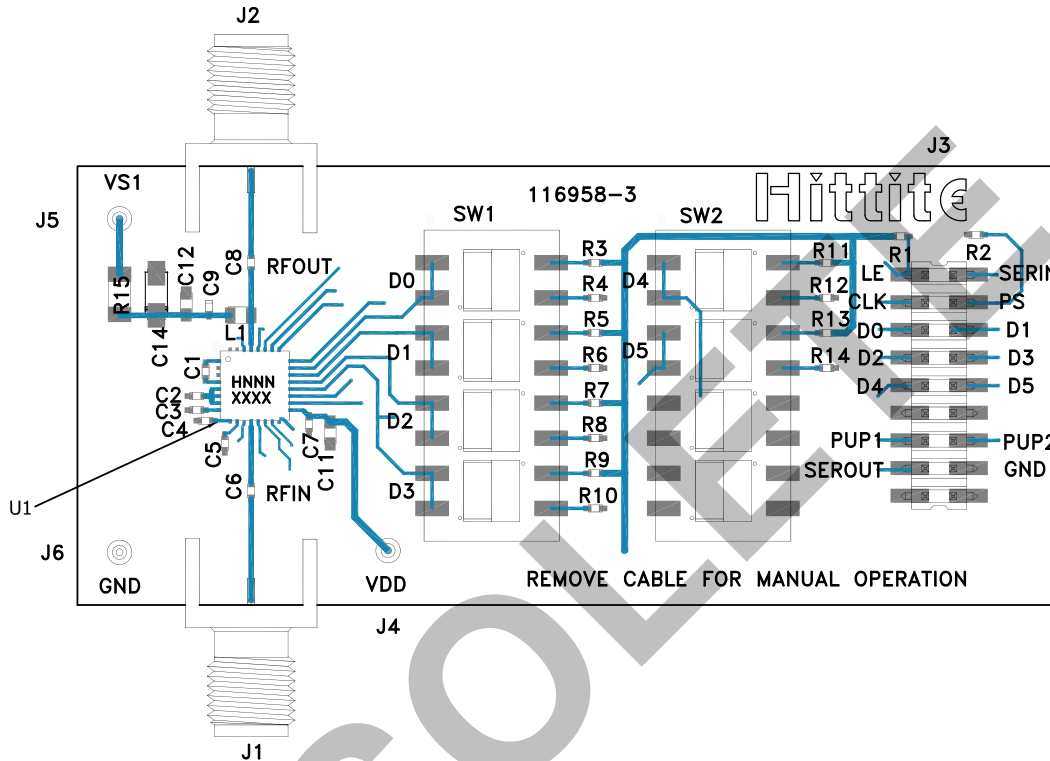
J2

J3

Hittite

VS1

116958-3

J5

SW1

SW2

R3

R11

R1

R2

C8

RFOUT

LE

SERIN

C12

C9

D0

R4

D4

R12

CLK

PS

R15

R13

D0

D1

C14

L1

R5

D5

R14

D2

D3

C1

D1

R6

HNNN XXXX

D4

D5

C2

C3

R7

C4

D2

C7

R8

PUP1

PUP2

C5

R9

SEROUT

GND

U1

C6

RFIN

C11

D3

R10

J6

GND

VDD

REMOVE CABLE FOR MANUAL OPERATION

J4

J1

OBSOLETE